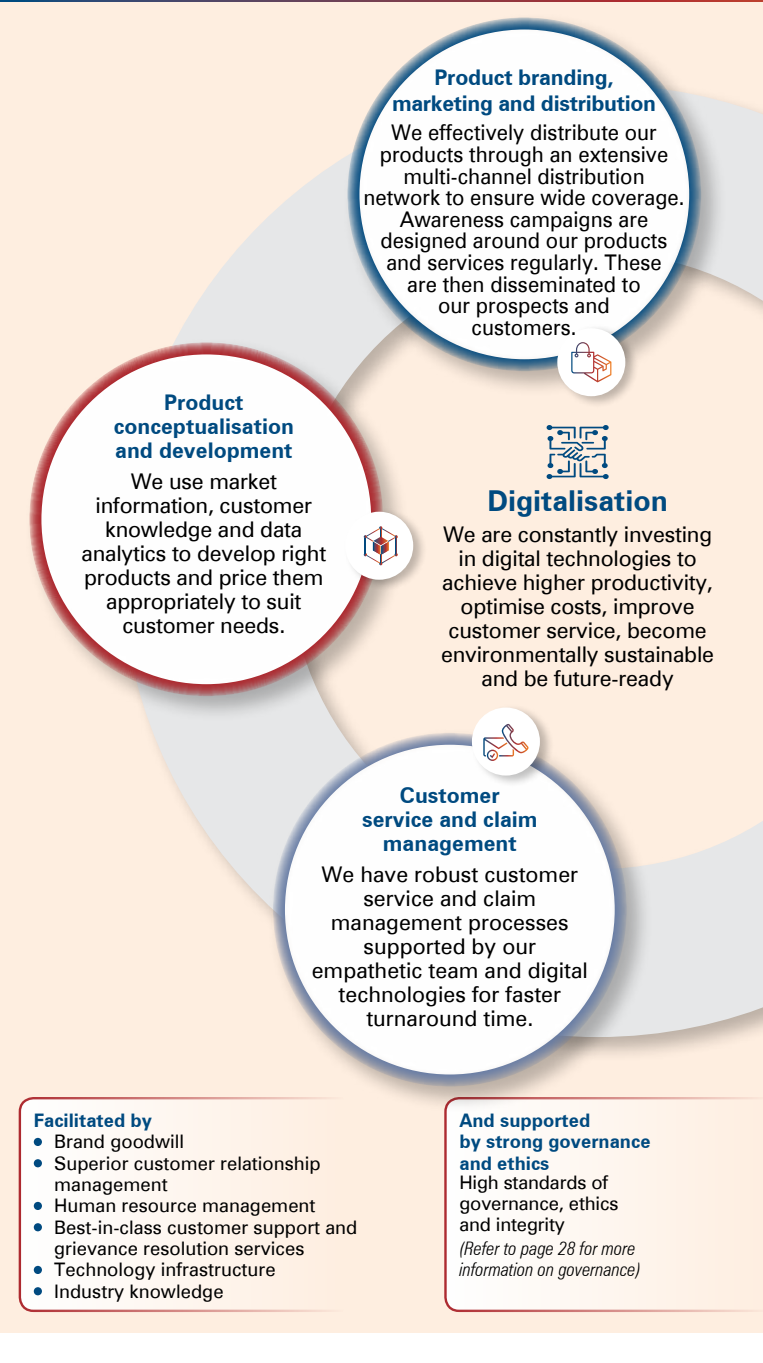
Product branding, marketing and distribution

We effectively distribute our products through an extensive multi-channel distribution network to ensure wide coverage. Awareness campaigns are designed around our products and services regularly. These are then disseminated to our prospects and customers.

Product conceptualisation and development

We use market information, customer knowledge and data analytics to develop right products and price them appropriately to suit customer needs.

Digitalisation

We are constantly investing in digital technologies to achieve higher productivity, optimise costs, improve customer service, become environmentally sustainable and be future-ready

Customer service and claim management

We have robust customer service and claim management processes supported by our empathetic team and digital technologies for faster turnaround time.

Facilitated by
- Brand goodwill
- Superior customer relationship management
- Human resource management
- Best-in-class customer support and grievance resolution services
- Technology infrastructure
- Industry knowledge

And supported by strong governance and ethics
High standards of governance, ethics and integrity
(Refer to page 28 for more information on governance)